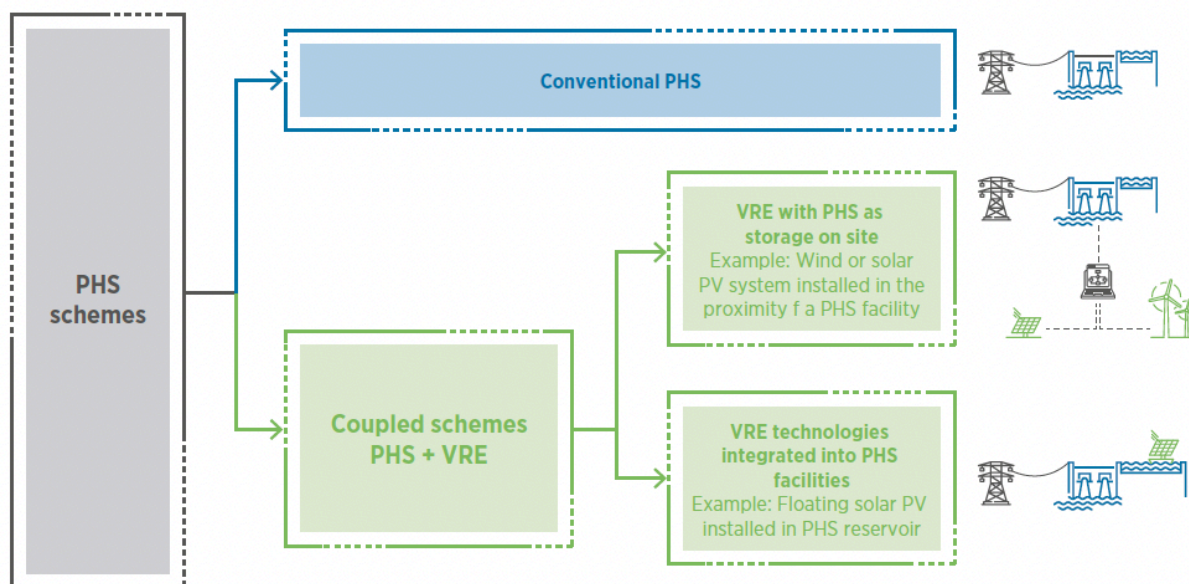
PHS schemes

Conventional PHS

VRE with PHS as storage on site
Example: Wind or solar PV system installed in the proximity f a PHS facility

Coupled schemes PHS + VRE

VRE technologies integrated into PHS facilities
Example: Floating solar PV installed in PHS reservoir